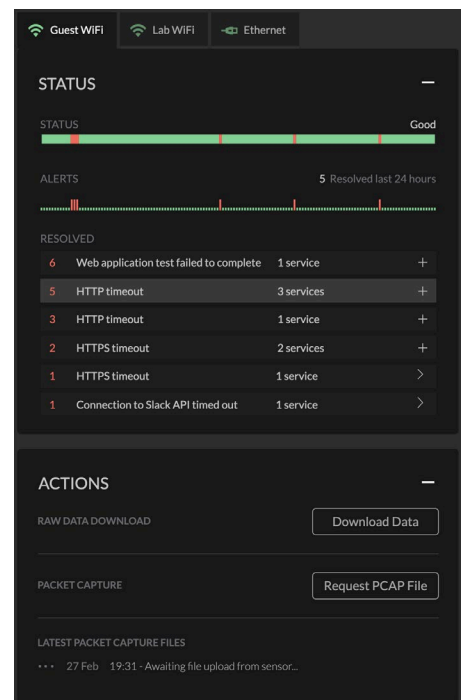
Guest WiFi Lab WiFi Ethernet

STATUS

STATUS Good

ALERTS 5 Resolved last 24 hours

RESOLVED

| | | | |
|---|---|---|---|
| 6 | Web application test failed to complete | 1 service | + |
| 5 | HTTP timeout | 3 services | + |
| 3 | HTTP timeout | 1 service | + |
| 2 | HTTPS timeout | 2 services | + |
| 1 | HTTPS timeout | 1 service | > |
| 1 | Connection to Slack API timed out | 1 service | > |

ACTIONS

RAW DATA DOWNLOAD Download Data

PACKET CAPTURE Request PCAP File

LATEST PACKET CAPTURE FILES

27 Feb 19:31 - Awaiting file upload from sensor...